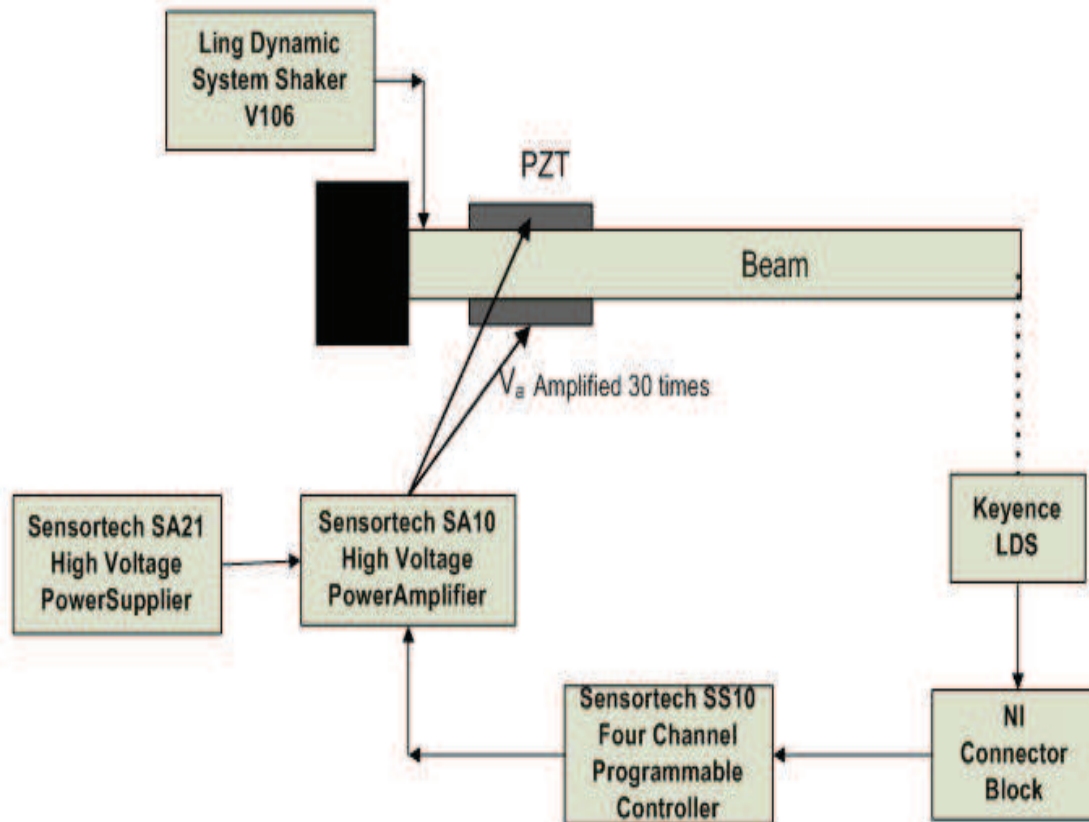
Ling Dynamic System Shaker V106

PZT

Beam

$V_a$ Amplified 30 times

Sensortech SA21 High Voltage PowerSupplier

Sensortech SA10 High Voltage PowerAmplifier

Keyence LDS

Sensortech SS10 Four Channel Programmable Controller

NI Connector Block